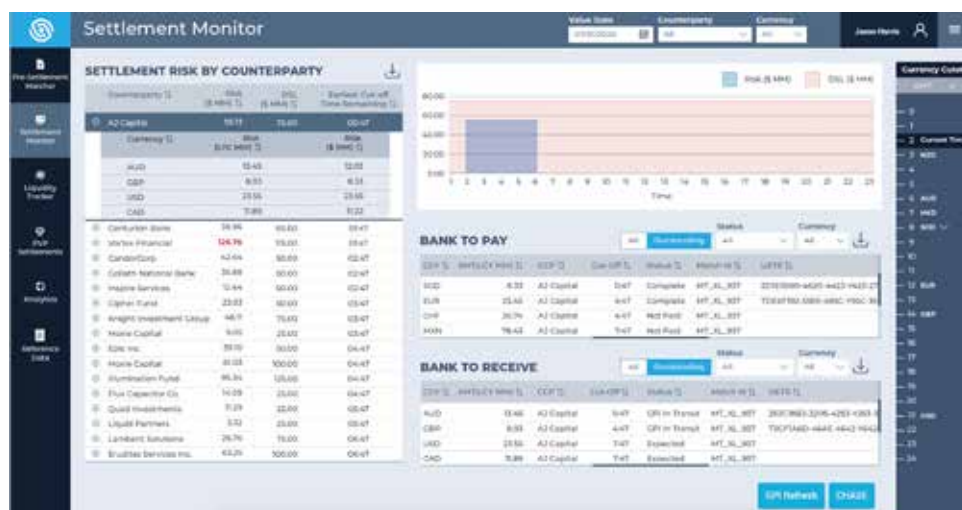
Settlement Monitor

Value Date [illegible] Counterparty All Currency All

Jason Harris

Pre Settlement Matcher
Settlement Monitor
Liquidity Tracker
PvP Settlements
Analytics
Reference Data

SETTLEMENT RISK BY COUNTERPARTY

| Counterparty | Risk ($ MM) | DSL ($ MM) | Earliest Cut-off Time Remaining |
|---|---|---|---|
| AJ Capital | 51.77 | 75.00 | 00:47 |

| Currency | Risk (LCY MM) | Risk ($ MM) |
|---|---|---|
| AUD | 13.46 | 12.03 |
| GBP | 8.33 | 8.33 |
| USD | 23.56 | 23.56 |
| CAD | 11.86 | 11.22 |

| Counterparty | Risk | DSL | Time |
|---|---|---|---|
| Centurion Bank | 34.96 | 60.00 | 01:47 |
| Vertex Financial | 124.76 | 115.00 | 01:47 |
| CanadorCorp | 42.64 | 50.00 | 02:47 |
| Goliath National Bank | 34.88 | 50.00 | 02:47 |
| Hepire Services | 12.64 | 50.00 | 02:47 |
| Cipher Fund | 23.03 | 50.00 | 03:47 |
| Knight Investment Group | 48.11 | 75.00 | 03:47 |
| Morie Capital | 9.00 | 25.00 | 03:47 |
| Kite Inc. | 39.10 | 50.00 | 04:47 |
| Morie Capital | 81.03 | 100.00 | 04:47 |
| Illumination Fund | 95.34 | 125.00 | 04:47 |
| Flux Capacitor Co. | 14.09 | 25.00 | 04:47 |
| Quoll Investments | 11.29 | 22.00 | 05:47 |
| Liquid Partners | 3.32 | 25.00 | 05:47 |
| Lambert Solutions | 26.76 | 75.00 | 06:47 |
| Brudites Services Inc. | 63.24 | 100.00 | 06:47 |

Risk ($ MM) DSL ($ MM)

80.00
60.00
40.00
20.00
0.00
1 2 3 4 5 6 7 8 9 10 11 12 13 14 15 16 17 18 19 20 21 22 23
Time

BANK TO PAY
All Outstanding Status All Currency All

| CCY | AMT(LCY MM) | CCP | Cut-Off | Status | Match-Id | UETR |
|---|---|---|---|---|---|---|
| SGD | 8.33 | AJ Capital | 0:47 | Complete | MT_XL_937 | 2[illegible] |
| EUR | 23.46 | AJ Capital | 4:47 | Complete | MT_XL_937 | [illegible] |
| CHF | 30.74 | AJ Capital | 4:47 | Not Paid | MT_XL_937 | |
| MXN | 78.43 | AJ Capital | 7:47 | Not Paid | MT_XL_937 | |

BANK TO RECEIVE
All Outstanding Status All Currency All

| CCY | AMT(LCY MM) | CCP | Cut-Off | Status | Match-Id | UETR |
|---|---|---|---|---|---|---|
| AUD | 13.46 | AJ Capital | 5:47 | GPI in Transit | MT_XL_937 | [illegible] |
| GBP | 8.33 | AJ Capital | 4:47 | GPI in Transit | MT_XL_937 | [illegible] |
| USD | 23.56 | AJ Capital | 7:47 | Expected | MT_XL_937 | |
| CAD | 11.86 | AJ Capital | 7:47 | Expected | MT_XL_937 | |

GPI Refresh CHASE

Currency Cutoff
0 1 2 Current Time 3 NZD 4 5 6 AUD 7 HKD 8 SGD 9 10 11 12 EUR 13 14 GBP 15 16 17 18 19 20 21 USD 22 23 24